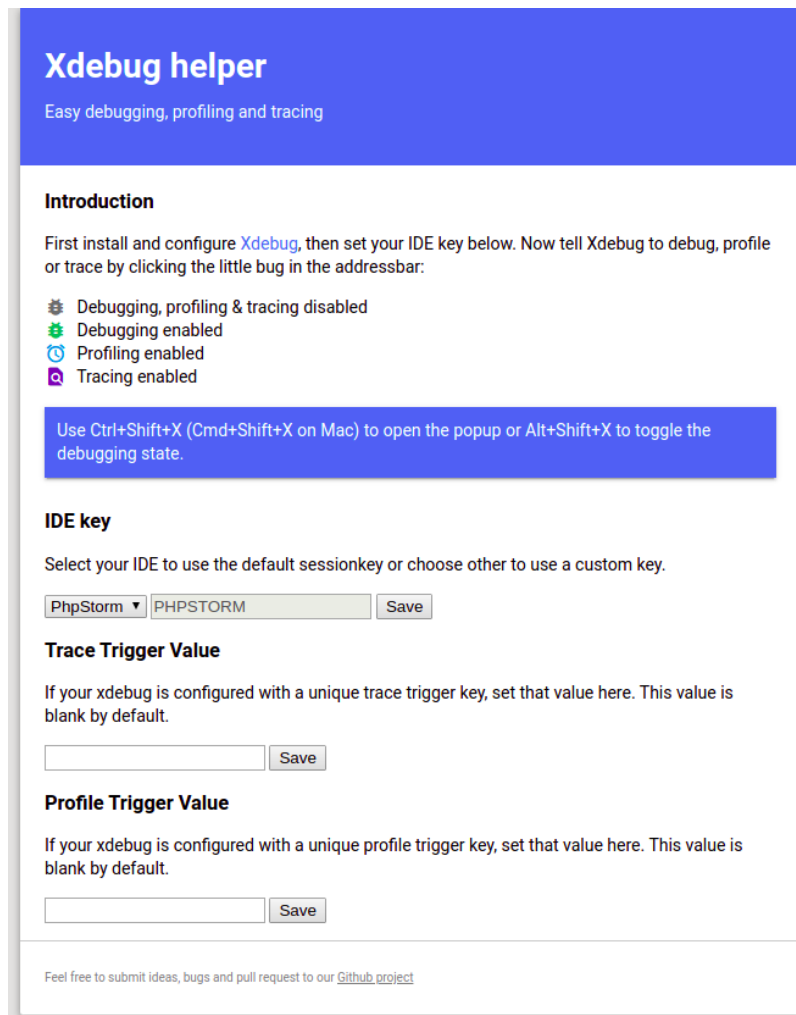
# Xdebug helper

Easy debugging, profiling and tracing

**Introduction**

First install and configure Xdebug, then set your IDE key below. Now tell Xdebug to debug, profile or trace by clicking the little bug in the addressbar:

Debugging, profiling & tracing disabled
Debugging enabled
Profiling enabled
Tracing enabled

Use Ctrl+Shift+X (Cmd+Shift+X on Mac) to open the popup or Alt+Shift+X to toggle the debugging state.

**IDE key**

Select your IDE to use the default sessionkey or choose other to use a custom key.

PhpStorm ▼ PHPSTORM Save

**Trace Trigger Value**

If your xdebug is configured with a unique trace trigger key, set that value here. This value is blank by default.

Save

**Profile Trigger Value**

If your xdebug is configured with a unique profile trigger key, set that value here. This value is blank by default.

Save

Feel free to submit ideas, bugs and pull request to our Github project